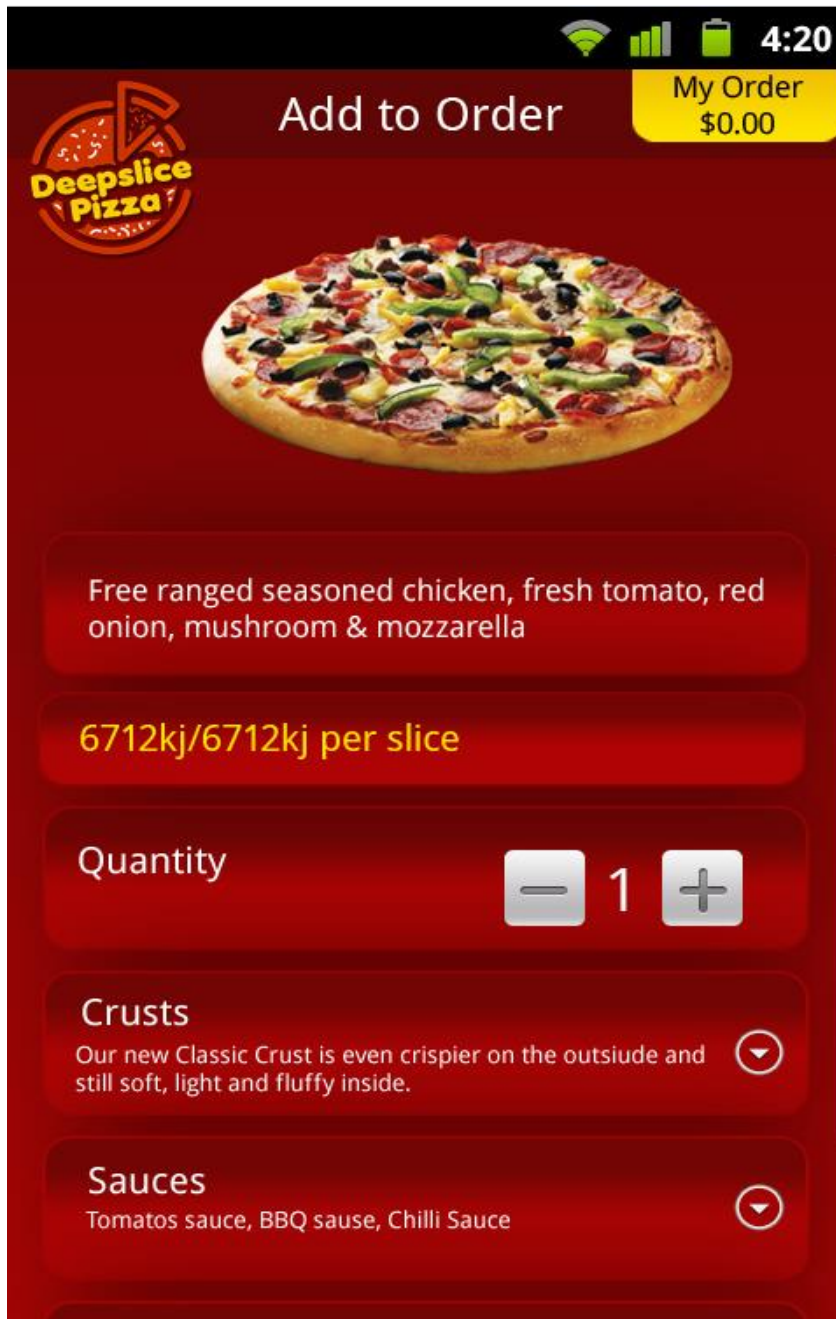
4:20

Add to Order

My Order
$0.00

Deepslice Pizza

Free ranged seasoned chicken, fresh tomato, red onion, mushroom & mozzarella

6712kj/6712kj per slice

Quantity

1

Crusts
Our new Classic Crust is even crispier on the outsiude and still soft, light and fluffy inside.

Sauces
Tomatos sauce, BBQ sause, Chilli Sauce